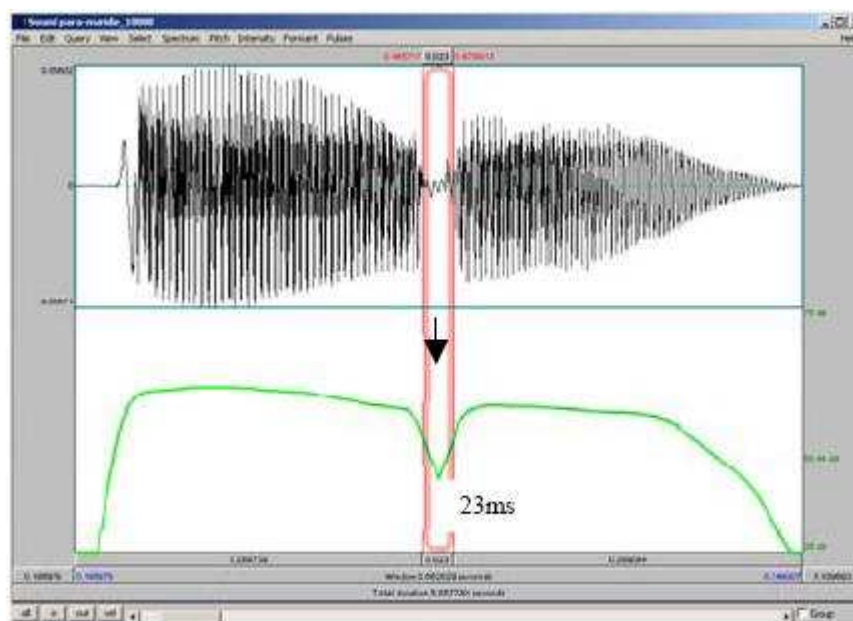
Sound para-mundo_10000

File Edit Query View Select Spectrum Pitch Intensity Formant Pulses

Help

0.465717 0.023 0.478613

0.05632

0

-0.05671

75.48

23ms

55.44 dB

35.36

0.256734 0.023 0.299094

0.165975 0.165975 Window 0.602628 seconds 0.746337 0.109663

Total duration 0.6877001 seconds

all in out sel

Group